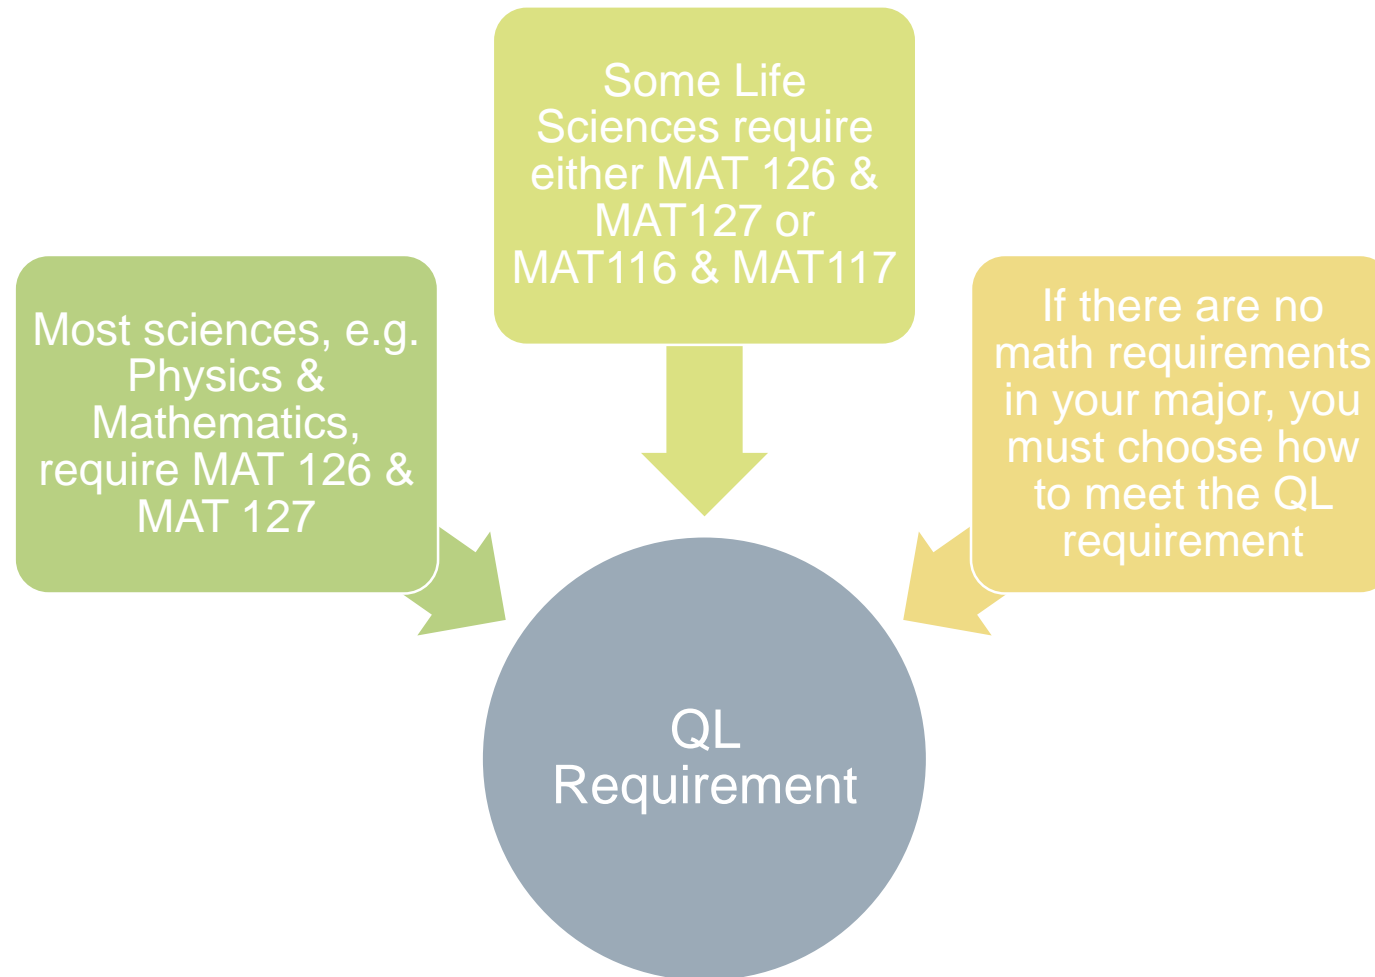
Most sciences, e.g. Physics & Mathematics, require MAT 126 & MAT 127

Some Life Sciences require either MAT 126 & MAT127 or MAT116 & MAT117

If there are no math requirements in your major, you must choose how to meet the QL requirement

QL Requirement